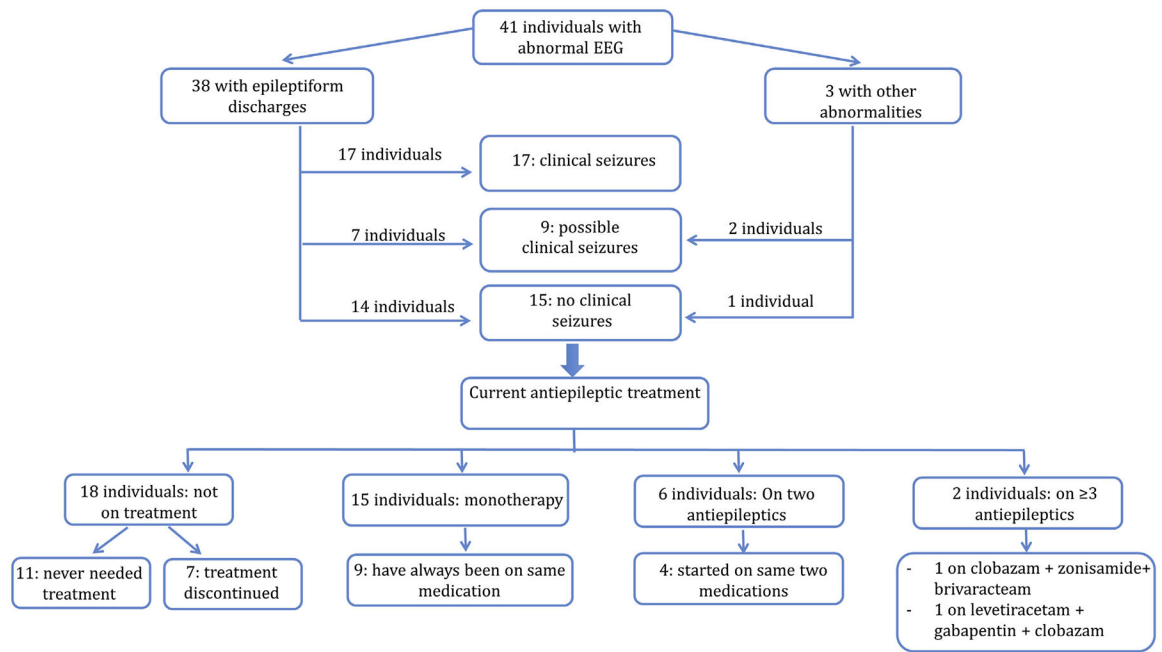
41 individuals with abnormal EEG

38 with epileptiform discharges

3 with other abnormalities

17 individuals

17: clinical seizures

7 individuals

9: possible clinical seizures

2 individuals

14 individuals

15: no clinical seizures

1 individual

Current antiepileptic treatment

18 individuals: not on treatment

11: never needed treatment

7: treatment discontinued

15 individuals: monotherapy

9: have always been on same medication

6 individuals: On two antiepileptics

4: started on same two medications

2 individuals: on ≥3 antiepileptics

- 1 on clobazam + zonisamide+ brivaracteam
- 1 on levetiracetam + gabapentin + clobazam